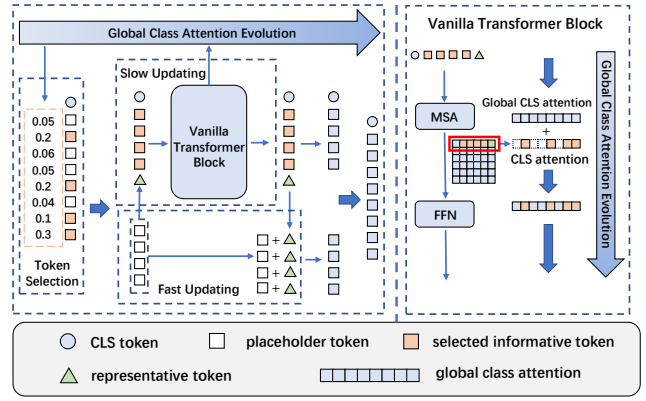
Global Class Attention Evolution

Slow Updating

Vanilla Transformer Block

0.05
0.2
0.06
0.05
0.2
0.04
0.1
0.3

Token Selection

Fast Updating

Vanilla Transformer Block

MSA

Global CLS attention

+

CLS attention

FFN

Global Class Attention Evolution

CLS token
placeholder token
selected informative token
representative token
global class attention